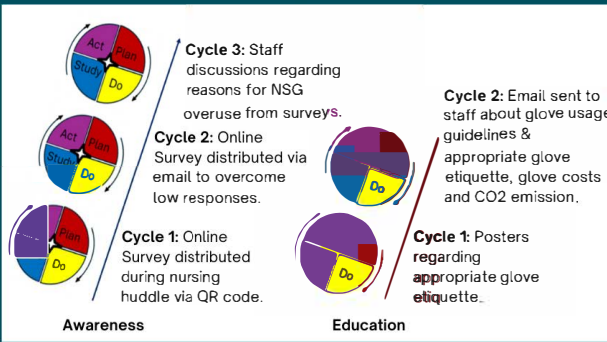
Act Plan Study Do

Cycle 3: Staff discussions regarding reasons for NSG overuse from surveys.

Act Plan Study Do

Cycle 2: Online Survey distributed via email to overcome low responses.

Plan Do

Cycle 1: Online Survey distributed during nursing huddle via QR code.

Awareness

Do

Cycle 2: Email sent to staff about glove usage guidelines & appropriate glove etiquette, glove costs and CO2 emission.

Do

Cycle 1: Posters regarding appropriate glove etiquette.

Education